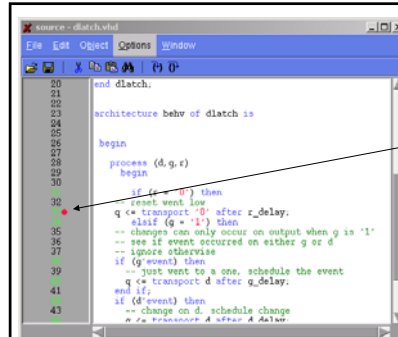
source - dlatch.vhd

File Edit Object Options Window

20 end dlatch;
21
22
23 architecture behv of dlatch is
24
25 begin
26
27 process (d,g,r)
28 begin
29
30 if (r = '0') then
31 -- reset went low
32 q <= transport '0' after r_delay;
33 elsif (g = '1') then
34 -- changes can only occur on output when g is '1'
35 -- see if event occurred on either g or d
36 -- ignore otherwise
37 if (g'event) then
38 -- just went to a one, schedule the event
39 q <= transport d after g_delay;
40 end if;
41 if (d'event) then
42 -- change on d, schedule change
43 q <= transport d after d_delay;